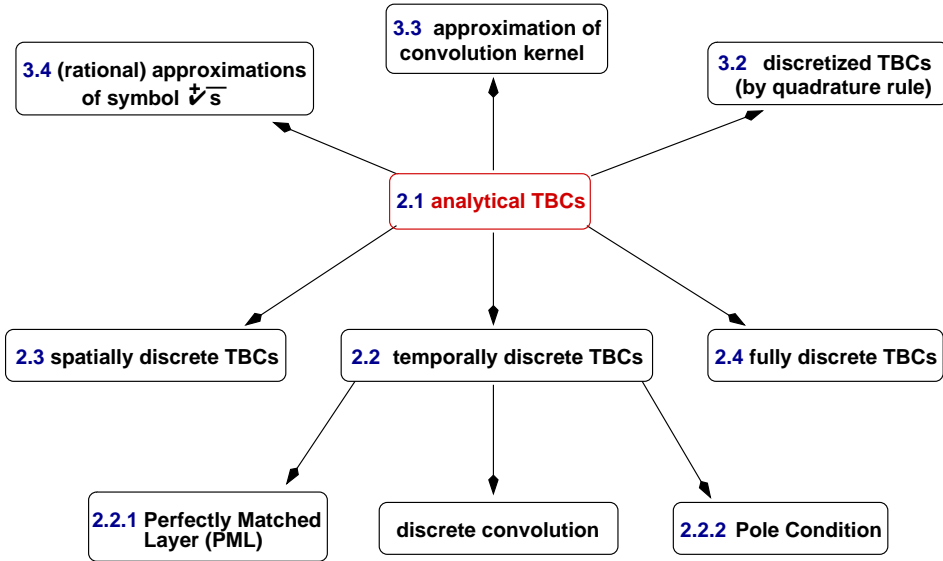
3.3 approximation of convolution kernel

3.4 (rational) approximations of symbol $\sqrt[+]{s}$

3.2 discretized TBCs (by quadrature rule)

2.1 analytical TBCs

2.3 spatially discrete TBCs

2.2 temporally discrete TBCs

2.4 fully discrete TBCs

2.2.1 Perfectly Matched Layer (PML)

discrete convolution

2.2.2 Pole Condition